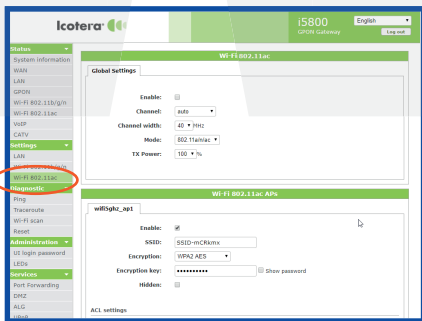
Icotera

i5800
GPON Gateway

English
Log out

Status
System information
WAN
LAN
GPON
Wi-Fi 802.11b/g/n
Wi-Fi 802.11ac
VoIP
CATV
Settings
LAN
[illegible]
Wi-Fi 802.11ac
Diagnostic
Ping
Traceroute
Wi-Fi scan
Reset
Administration
UI login password
LEDs
Services
Port Forwarding
DMZ
ALG
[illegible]

Wi-Fi 802.11ac

Global Settings

Enable:
Channel: auto
Channel width: 40 MHz
Mode: 802.11an/ac
TX Power: 100 %

Wi-Fi 802.11ac APs

wifi5ghz_ap1

Enable:
SSID: SSID-mCRkmx
Encryption: WPA2 AES
Encryption key: •••••••••••• Show password
Hidden:

ACL settings